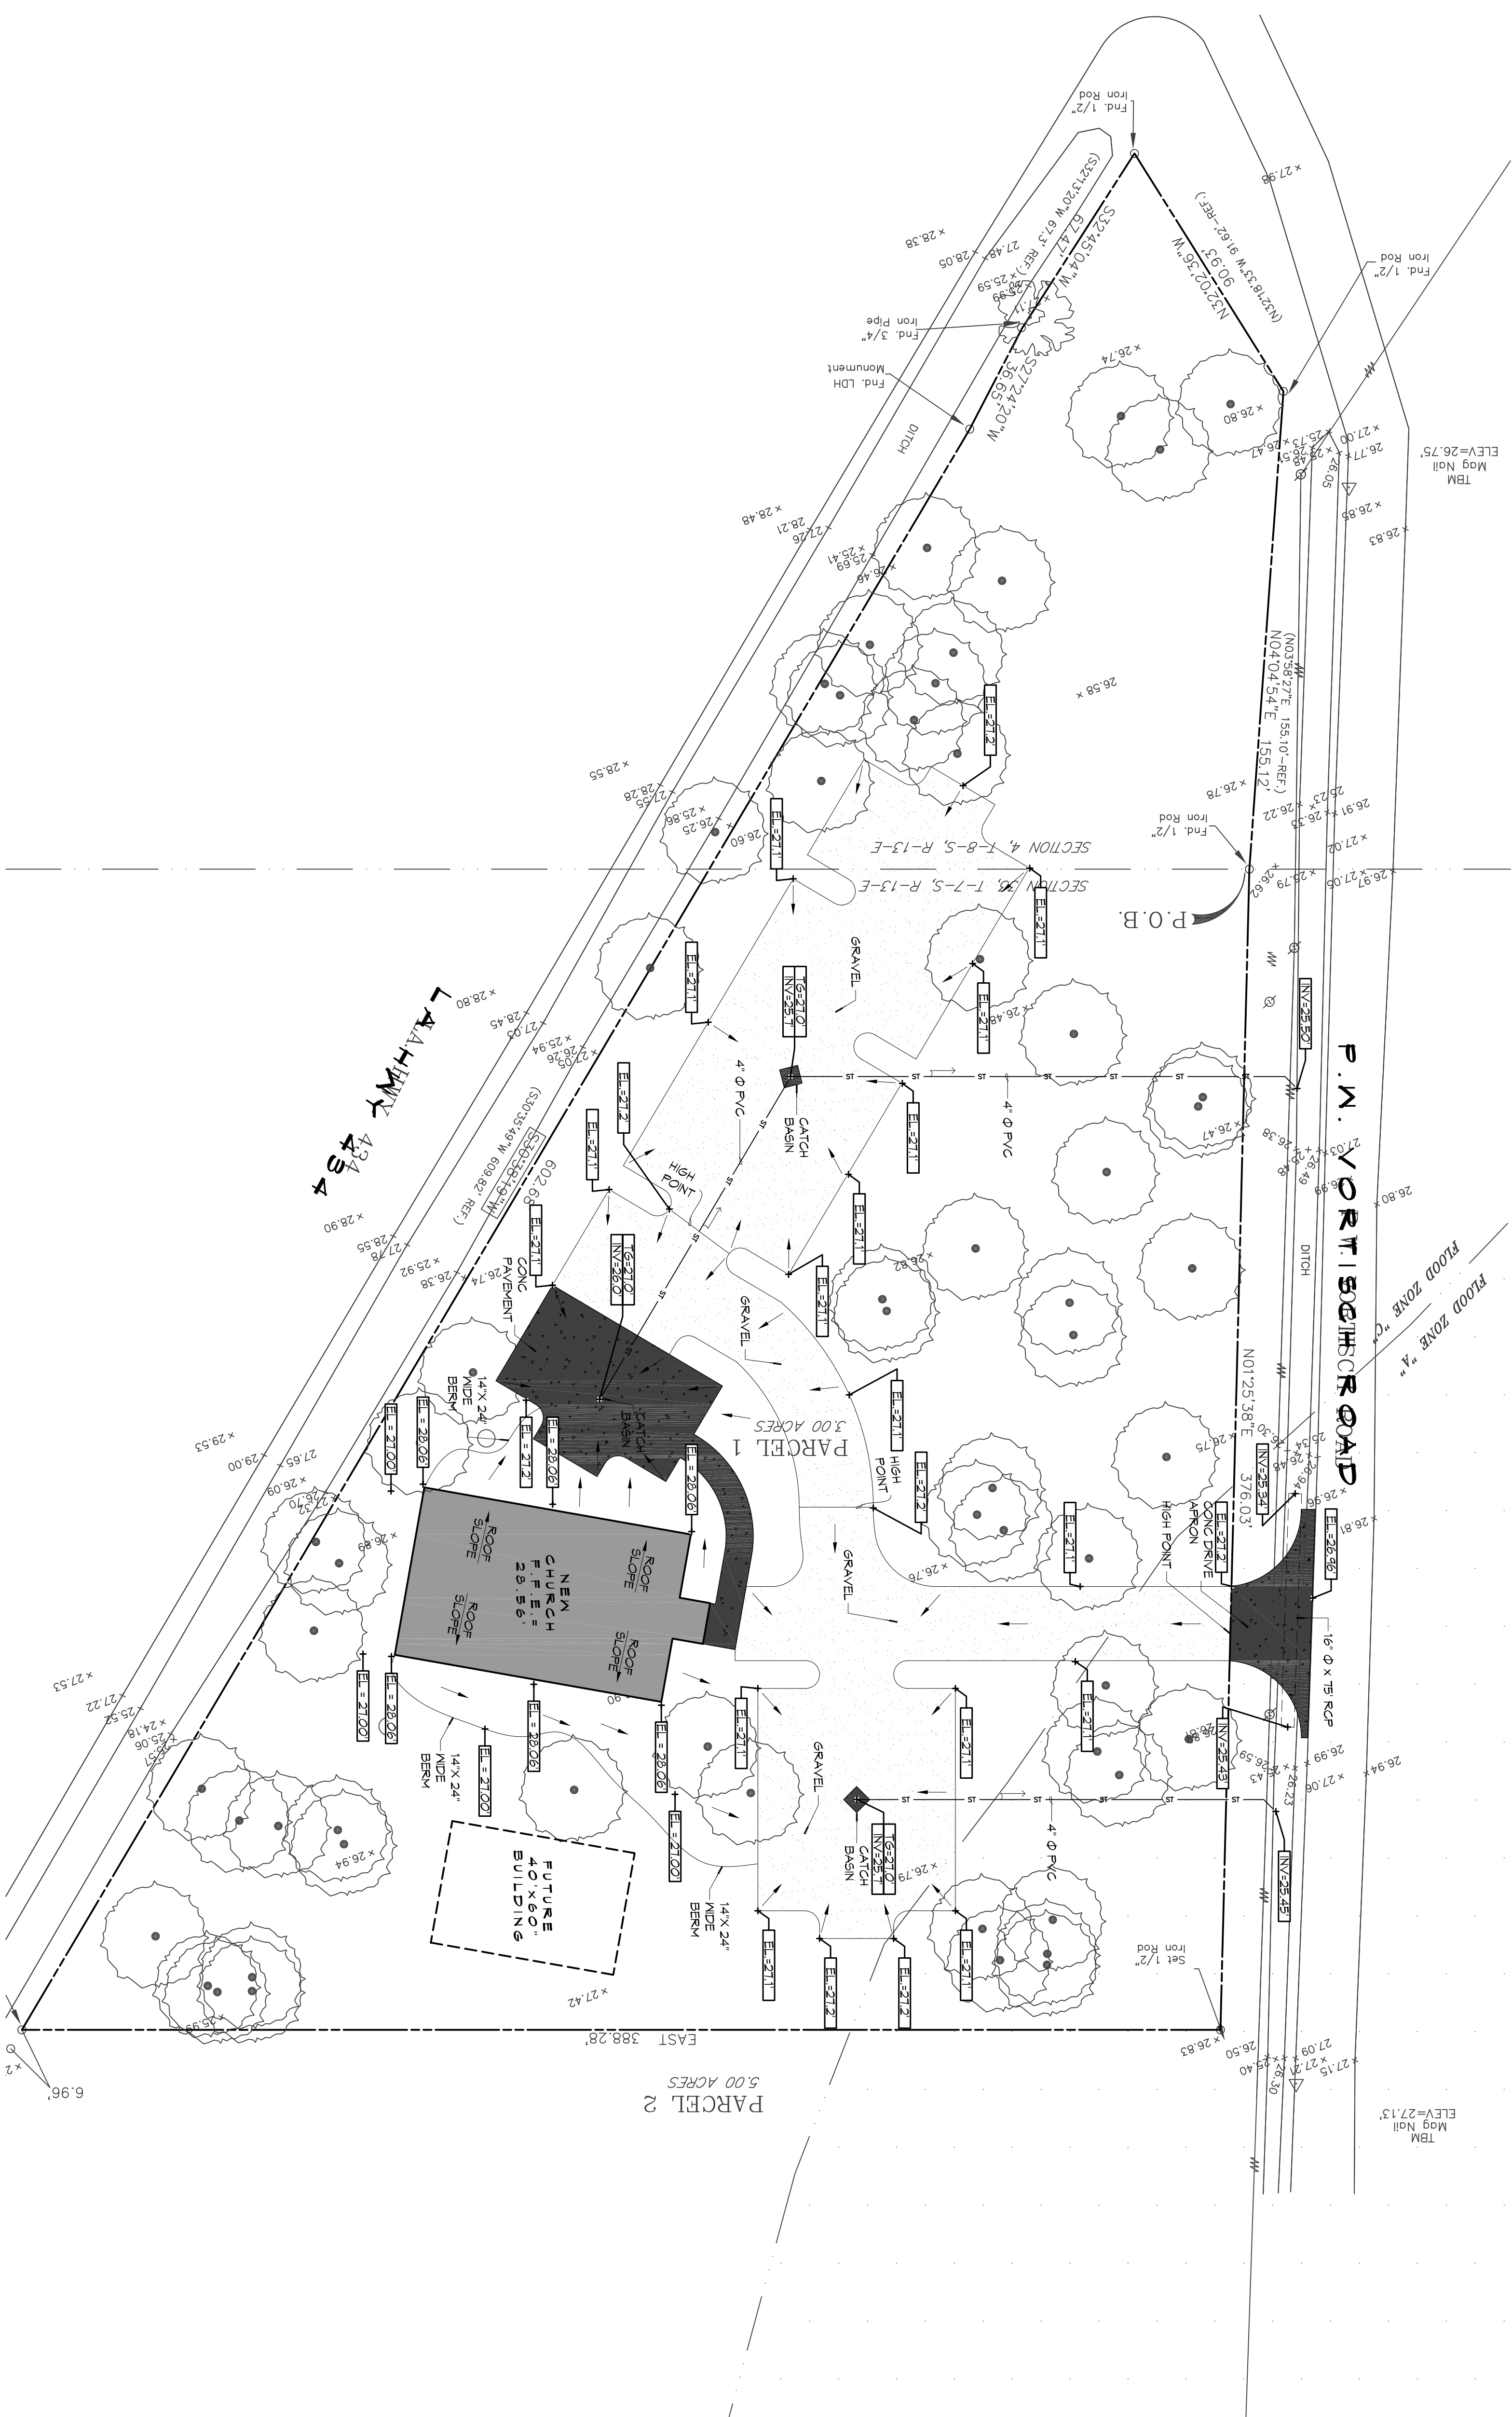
Fnd. 1/2"
Iron Rod

N32°02'35"W
90.93'
(N32°18'53"W 91.62'-REF.)

S32°45'04"W
67.47'
(S32°13'20"W 67.3' REF.)

Fnd. 3/4"
Iron Pipe

S27°24'20"W
56.69'

Fnd. LDH
Monument

DITCH

Fnd. 1/2"
Iron Rod

TBM
Mag Nail
ELEV=26.75'

N04°04'54"E
155.12'
(N03°58'27"E, 155.10'-REF.)

SECTION 4, T-8-S, R-13-E
SECTION 33, T-7-S, R-13-E

Fnd. 1/2"
Iron Rod

P.O.B.

LA. HWY. 434

S30°38'19"W
602.69'
(S30°35'49"W 609.82' REF.)

P.W. VORTISCH ROAD

FLOOD ZONE "C"
FLOOD ZONE "A"

DITCH

GRAVEL

CATCH BASIN

4" Ø PVC

HIGH POINT

CONC PAVEMENT

PARCEL 1
3.00 ACRES

14"X 24" WIDE BERM

NEW CHURCH F.F.E.= 28.56'

ROOF SLOPE

N01°25'38"E
376.03'

CONC DRIVE APRON
HIGH POINT

16" Ø x 75' RCP

FUTURE 40'X60" BUILDING

Set 1/2"
Iron Rod

EAST 388.28'

PARCEL 2
5.00 ACRES

TBM
Mag Nail
ELEV=27.13'

6.96'

EL=27.1
EL=27.2
EL=28.06
EL=27.00
EL=26.96
TG=27.0
INV=25.1
INV=25.50
INV=25.34
INV=25.43
INV=25.45
TG=27.0
INV=26.0